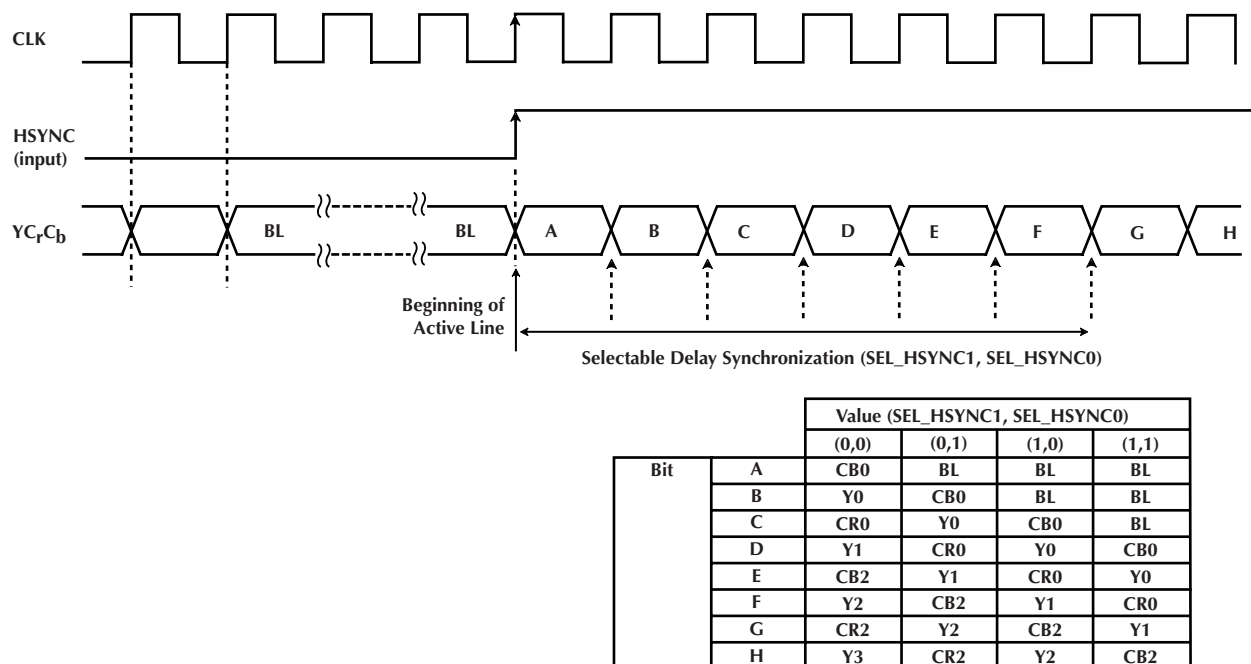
CLK

HSYNC (input)

$YC_rC_b$

BL

BL

A

B

C

D

E

F

G

H

Beginning of Active Line

Selectable Delay Synchronization (SEL_HSYNC1, SEL_HSYNC0)

| | | Value (SEL_HSYNC1, SEL_HSYNC0) | | | |
|---|---|---|---|---|---|
| | | (0,0) | (0,1) | (1,0) | (1,1) |
| Bit | A | CB0 | BL | BL | BL |
| | B | Y0 | CB0 | BL | BL |
| | C | CR0 | Y0 | CB0 | BL |
| | D | Y1 | CR0 | Y0 | CB0 |
| | E | CB2 | Y1 | CR0 | Y0 |
| | F | Y2 | CB2 | Y1 | CR0 |
| | G | CR2 | Y2 | CB2 | Y1 |
| | H | Y3 | CR2 | Y2 | CB2 |